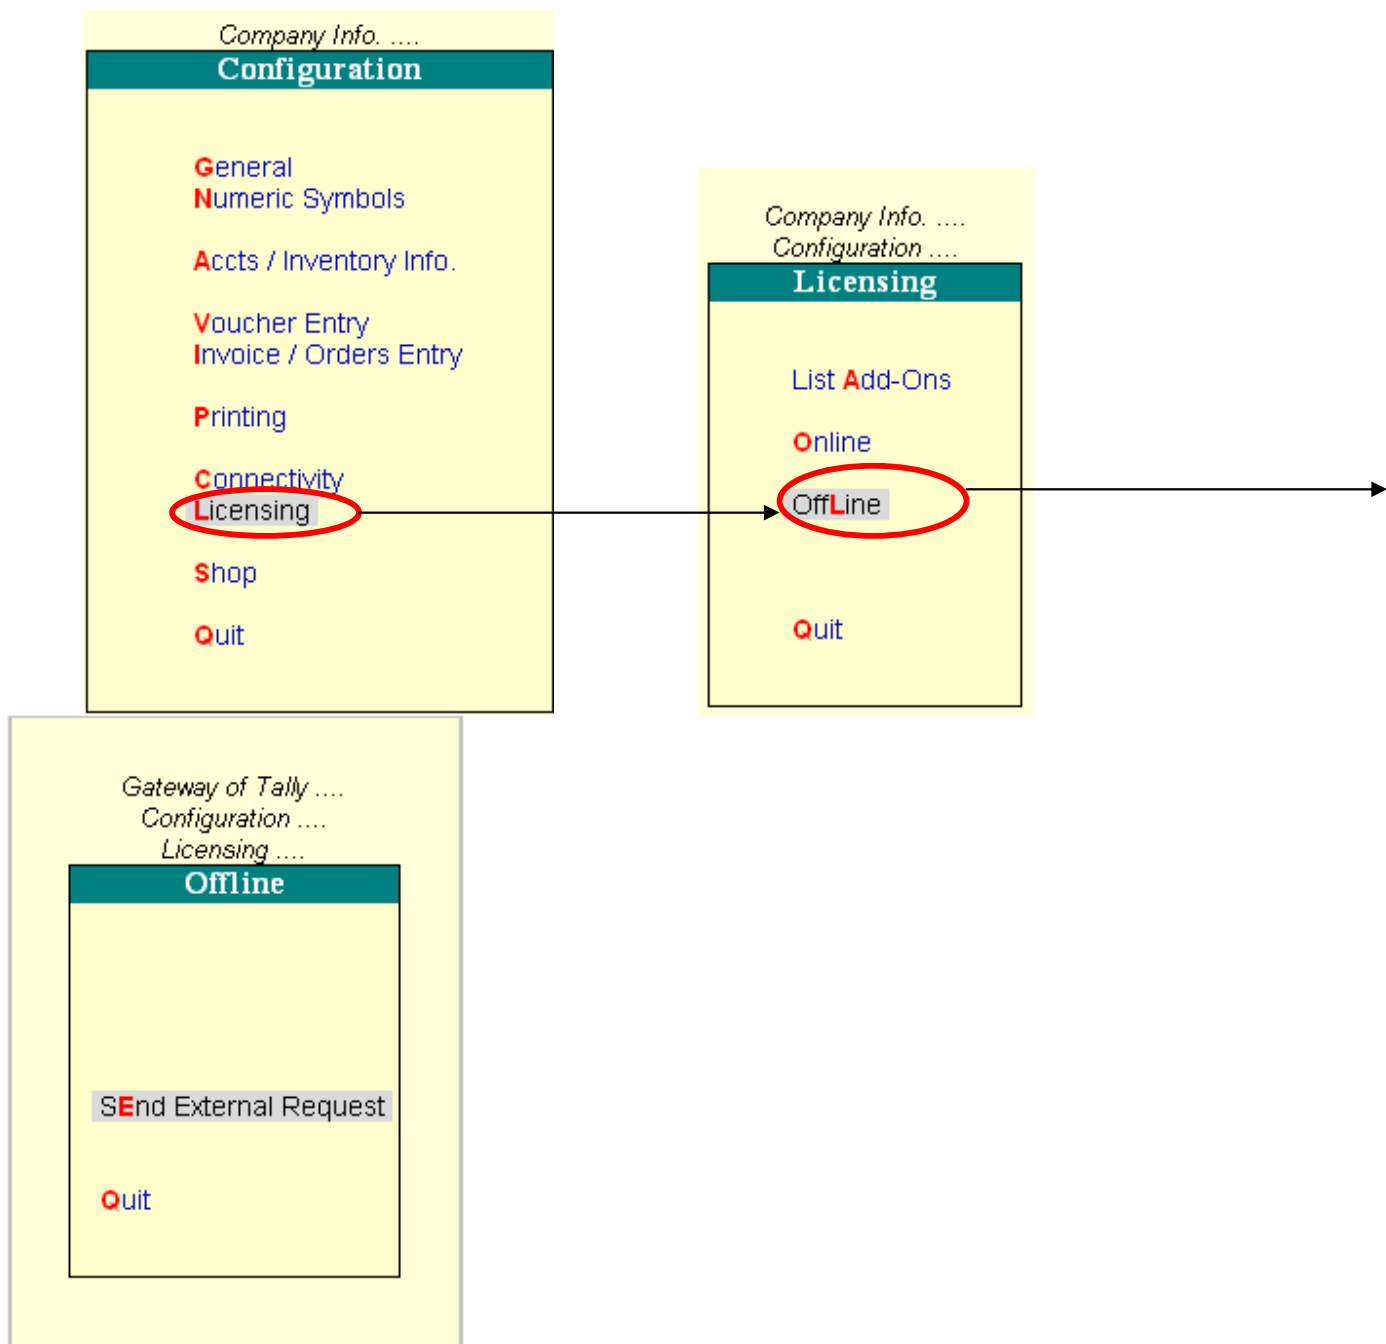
Company Info. ....
Configuration

General
Numeric Symbols

Accts / Inventory Info.

Voucher Entry
Invoice / Orders Entry

Printing

Connectivity
Licensing

Shop

Quit

Company Info. ....
Configuration ....
Licensing

List Add-Ons

Online

OffLine

Quit

Gateway of Tally ....
Configuration ....
Licensing ....
Offline

SEnd External Request

Quit